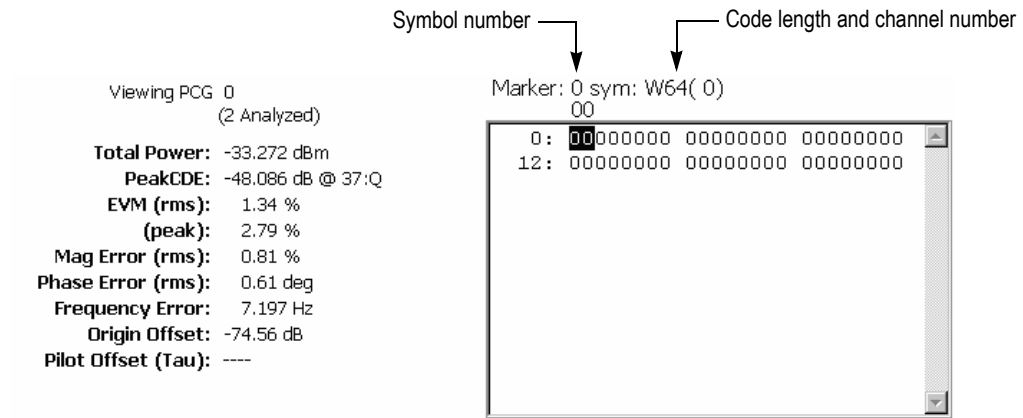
Symbol number

Code length and channel number

Viewing PCG 0
(2 Analyzed)

Total Power: -33.272 dBm
PeakCDE: -48.086 dB @ 37:Q
EVM (rms): 1.34 %
(peak): 2.79 %
Mag Error (rms): 0.81 %
Phase Error (rms): 0.61 deg
Frequency Error: 7.197 Hz
Origin Offset: -74.56 dB
Pilot Offset (Tau): ----

Marker: 0 sym: W64( 0)
00

0: 00000000 00000000 00000000
12: 00000000 00000000 00000000